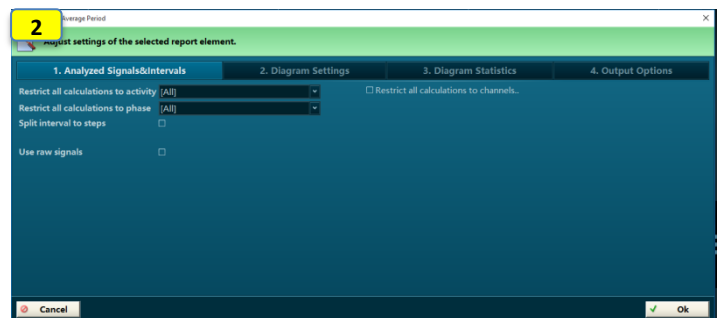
2

Average Period

×

Adjust settings of the selected report element.

1. Analyzed Signals&Intervals

2. Diagram Settings

3. Diagram Statistics

4. Output Options

Restrict all calculations to activity [All]

Restrict all calculations to phase [All]

Split interval to steps

Use raw signals

Restrict all calculations to channels..

Cancel

Ok